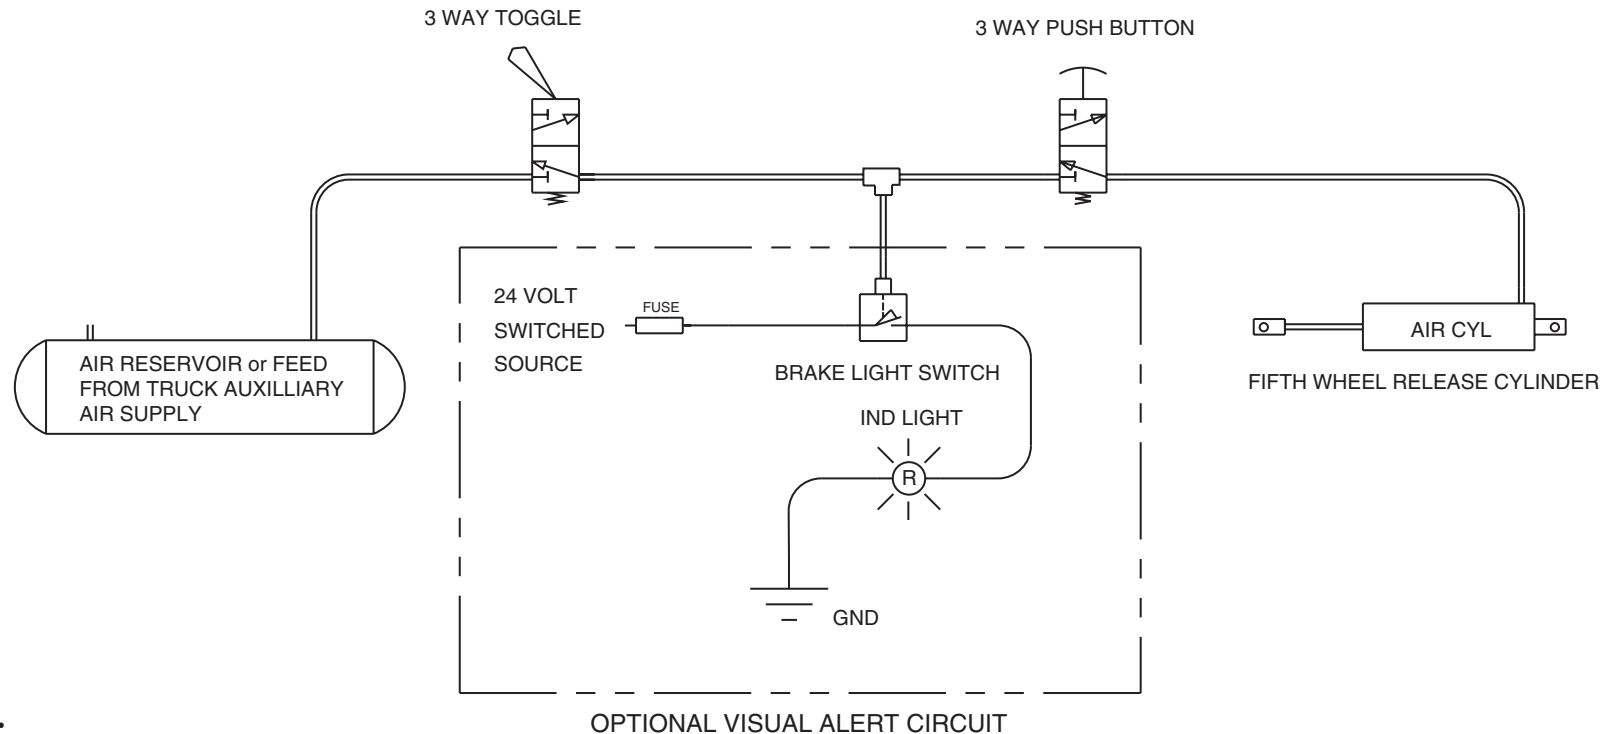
3 WAY TOGGLE

3 WAY PUSH BUTTON

24 VOLT SWITCHED SOURCE

FUSE

BRAKE LIGHT SWITCH

IND LIGHT

R

GND

AIR RESERVOIR or FEED FROM TRUCK AUXILLIARY AIR SUPPLY

AIR CYL

FIFTH WHEEL RELEASE CYLINDER

OPTIONAL VISUAL ALERT CIRCUIT